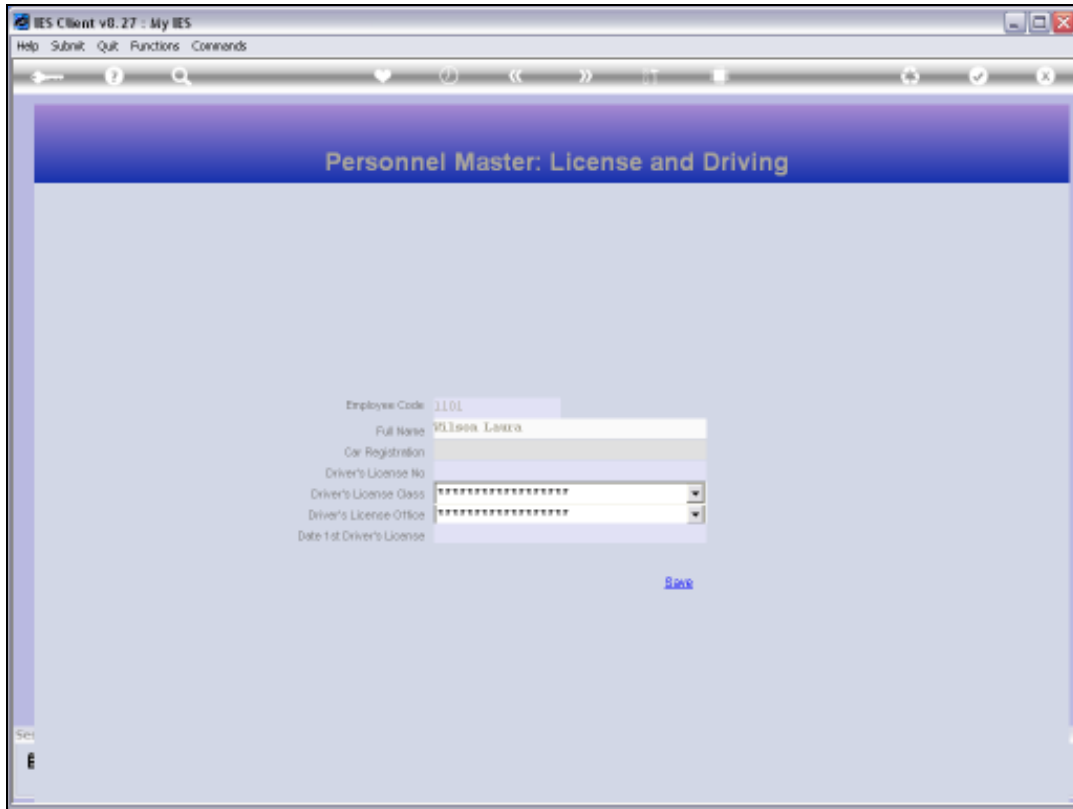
IES Client v8.27 : My IES

Help Submit Quit Functions Commands

Personnel Master: License and Driving

Employee Code 1101

Full Name Wilson Laura

Car Registration

Driver's License No

Driver's License Class ******************

Driver's License Office ******************

Date 1st Driver's License

Save

Se

E